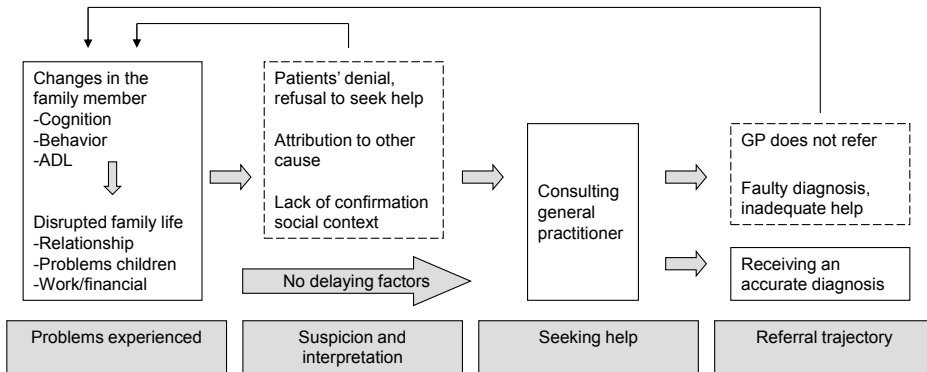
Changes in the family member
-Cognition
-Behavior
-ADL

Disrupted family life
-Relationship
-Problems children
-Work/financial

Patients' denial, refusal to seek help

Attribution to other cause

Lack of confirmation social context

No delaying factors

Consulting general practitioner

GP does not refer

Faulty diagnosis, inadequate help

Receiving an accurate diagnosis

Problems experienced

Suspicion and interpretation

Seeking help

Referral trajectory